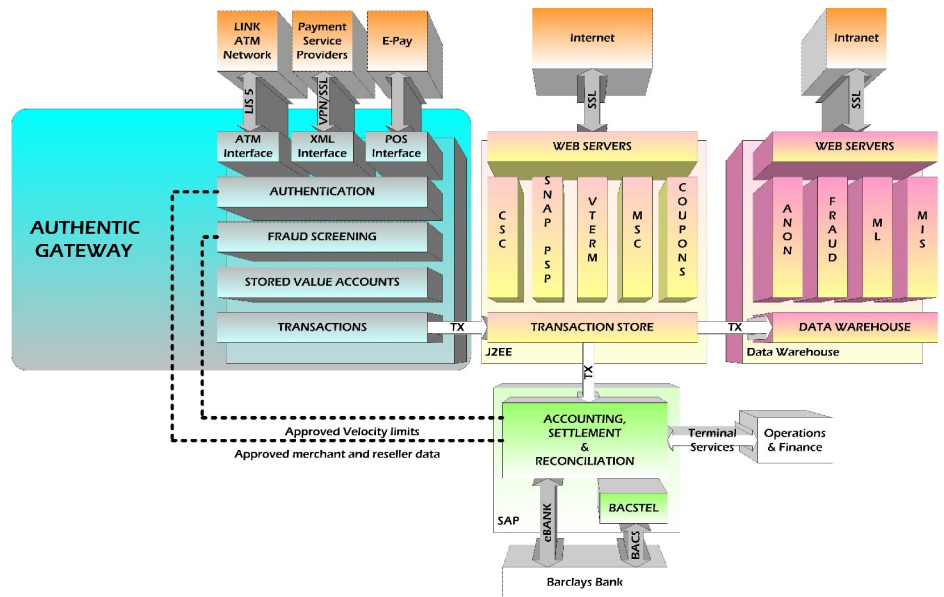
LINK ATM Network

Payment Service Providers

E-Pay

Internet

Intranet

LIS 5

VPN/SSL

SSL

SSL

ATM Interface

XML Interface

POS Interface

WEB SERVERS

WEB SERVERS

AUTHENTICATION

FRAUD SCREENING

STORED VALUE ACCOUNTS

TRANSACTIONS

AUTHENTIC GATEWAY

CSC

SNAP PSP

VTERM

MSC

COUPONS

ANON

FRAUD

ML

MIS

TX

TRANSACTION STORE

TX

DATA WAREHOUSE

J2EE

Data Warehouse

TX

ACCOUNTING, SETTLEMENT & RECONCILIATION

Approved Velocity limits

Approved merchant and reseller data

Terminal Services

Operations & Finance

SAP

eBANK

BACSTEL

BACS

Barclays Bank